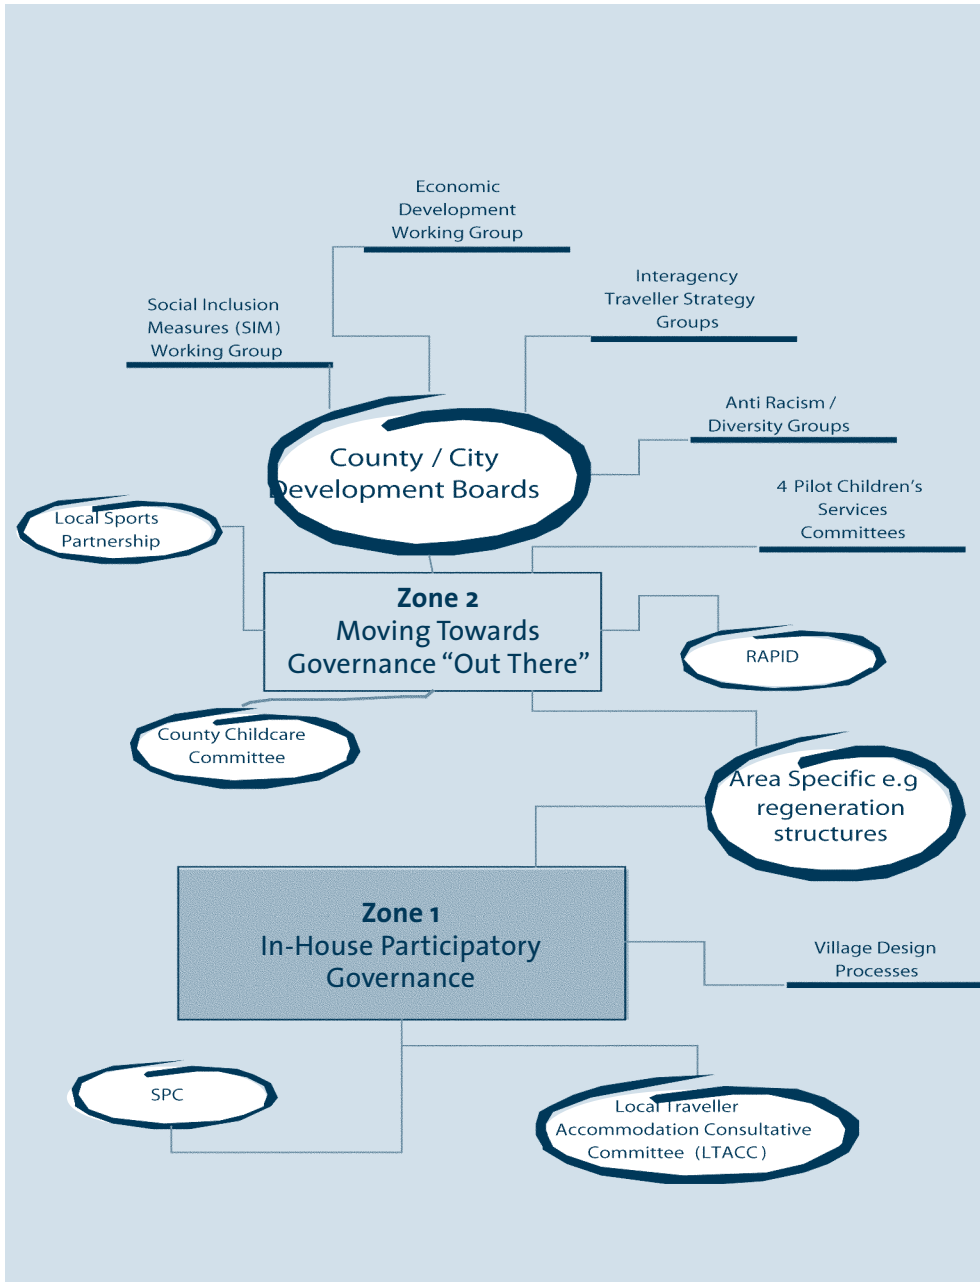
Economic Development Working Group

Social Inclusion Measures (SIM) Working Group

Interagency Traveller Strategy Groups

Anti Racism / Diversity Groups

County / City Development Boards

4 Pilot Children's Services Committees

Local Sports Partnership

Zone 2
Moving Towards Governance "Out There"

RAPID

County Childcare Committee

Area Specific e.g regeneration structures

Zone 1
In-House Participatory Governance

Village Design Processes

SPC

Local Traveller Accommodation Consultative Committee (LTACC)